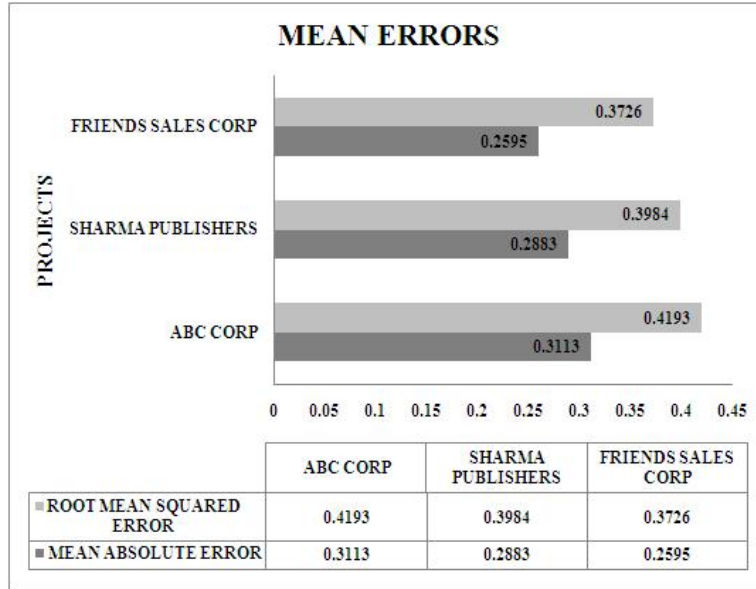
MEAN ERRORS

PROJECTS

FRIENDS SALES CORP
0.3726
0.2595

SHARMA PUBLISHERS
0.3984
0.2883

ABC CORP
0.4193
0.3113

0 0.05 0.1 0.15 0.2 0.25 0.3 0.35 0.4 0.45

| | ABC CORP | SHARMA PUBLISHERS | FRIENDS SALES CORP |
|---|---|---|---|
| ROOT MEAN SQUARED ERROR | 0.4193 | 0.3984 | 0.3726 |
| MEAN ABSOLUTE ERROR | 0.3113 | 0.2883 | 0.2595 |